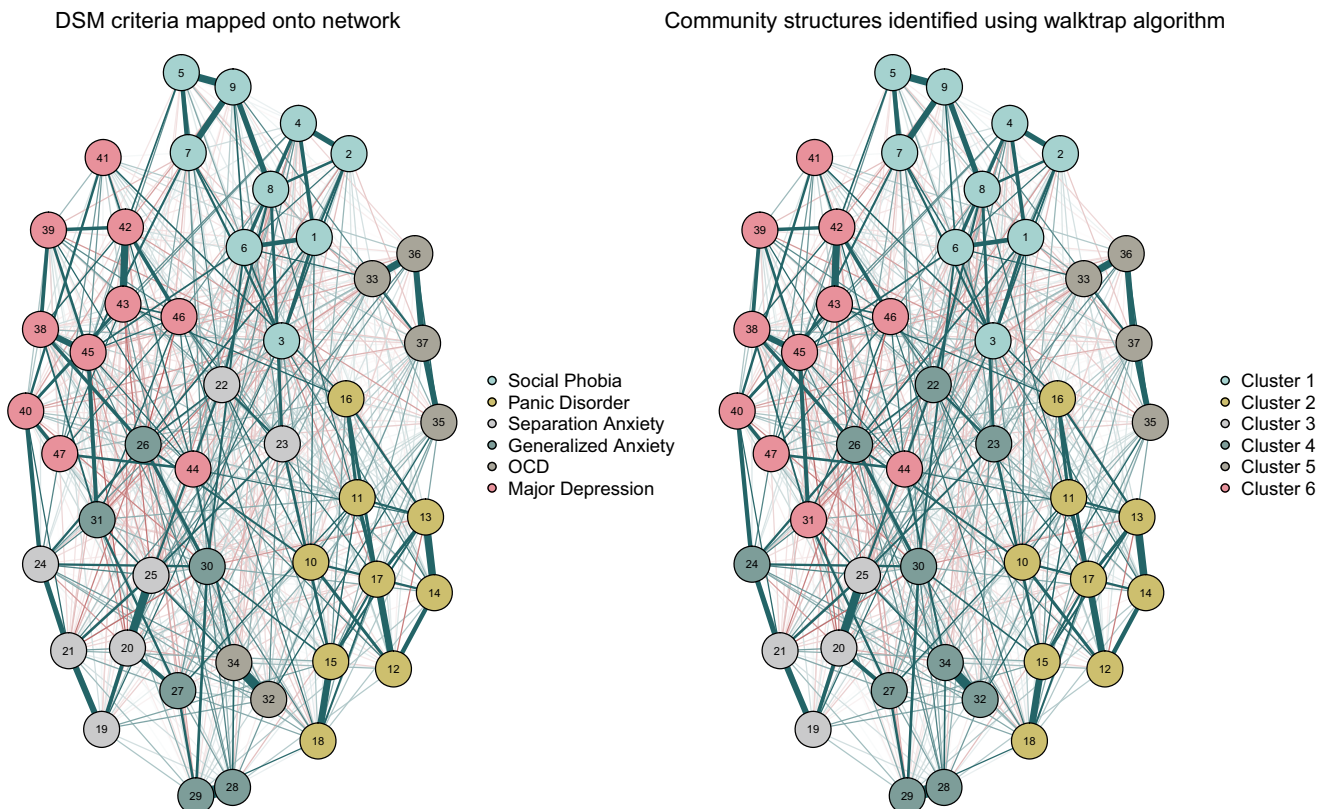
DSM criteria mapped onto network

5 9 4 2 41 7 8 39 42 1 6 36 33 43 46 38 45 3 37 22 40 16 35 23 26 47 44 11 13 31 24 25 30 10 17 14 21 20 34 15 12 27 32 19 18 29 28

Social Phobia
Panic Disorder
Separation Anxiety
Generalized Anxiety
OCD
Major Depression

Community structures identified using walktrap algorithm

5 9 4 2 41 7 8 39 42 1 6 36 33 43 46 38 45 3 37 22 40 16 35 23 26 47 44 11 13 31 24 25 30 10 17 14 21 20 34 15 12 27 32 19 18 29 28

Cluster 1
Cluster 2
Cluster 3
Cluster 4
Cluster 5
Cluster 6